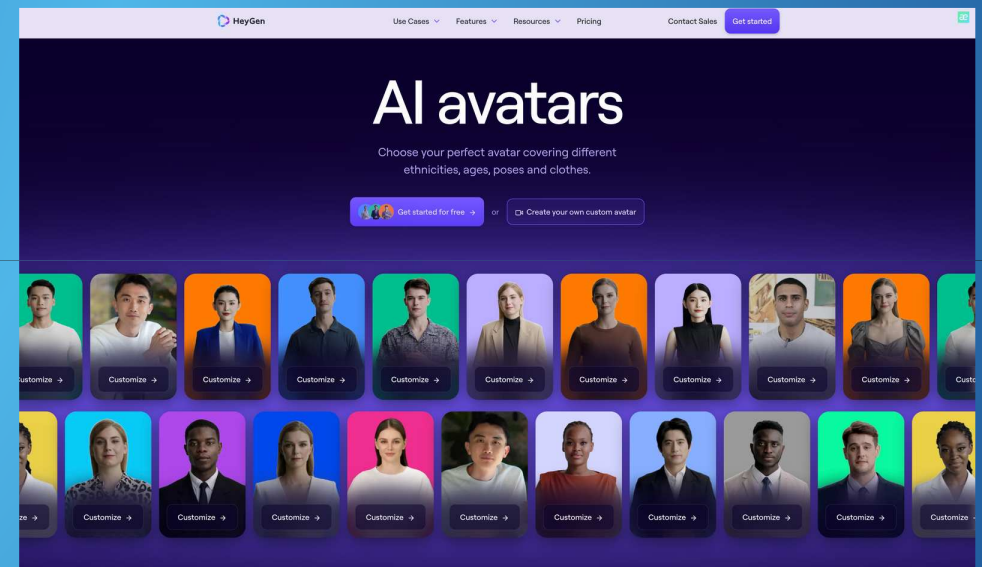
HeyGen
Use Cases
Features
Resources
Pricing
Contact Sales
Get started

AI avatars

Choose your perfect avatar covering different ethnicities, ages, poses and clothes.

Get started for free →
or
Create your own custom avatar

ustomize →
Customize →
Customize →
Customize →
Customize →
Customize →
Customize →
Customize →
Customize →
Customize →
Cust

ze →
Customize →
Customize →
Customize →
Customize →
Customize →
Customize →
Customize →
Customize →
Customize →
Customize →